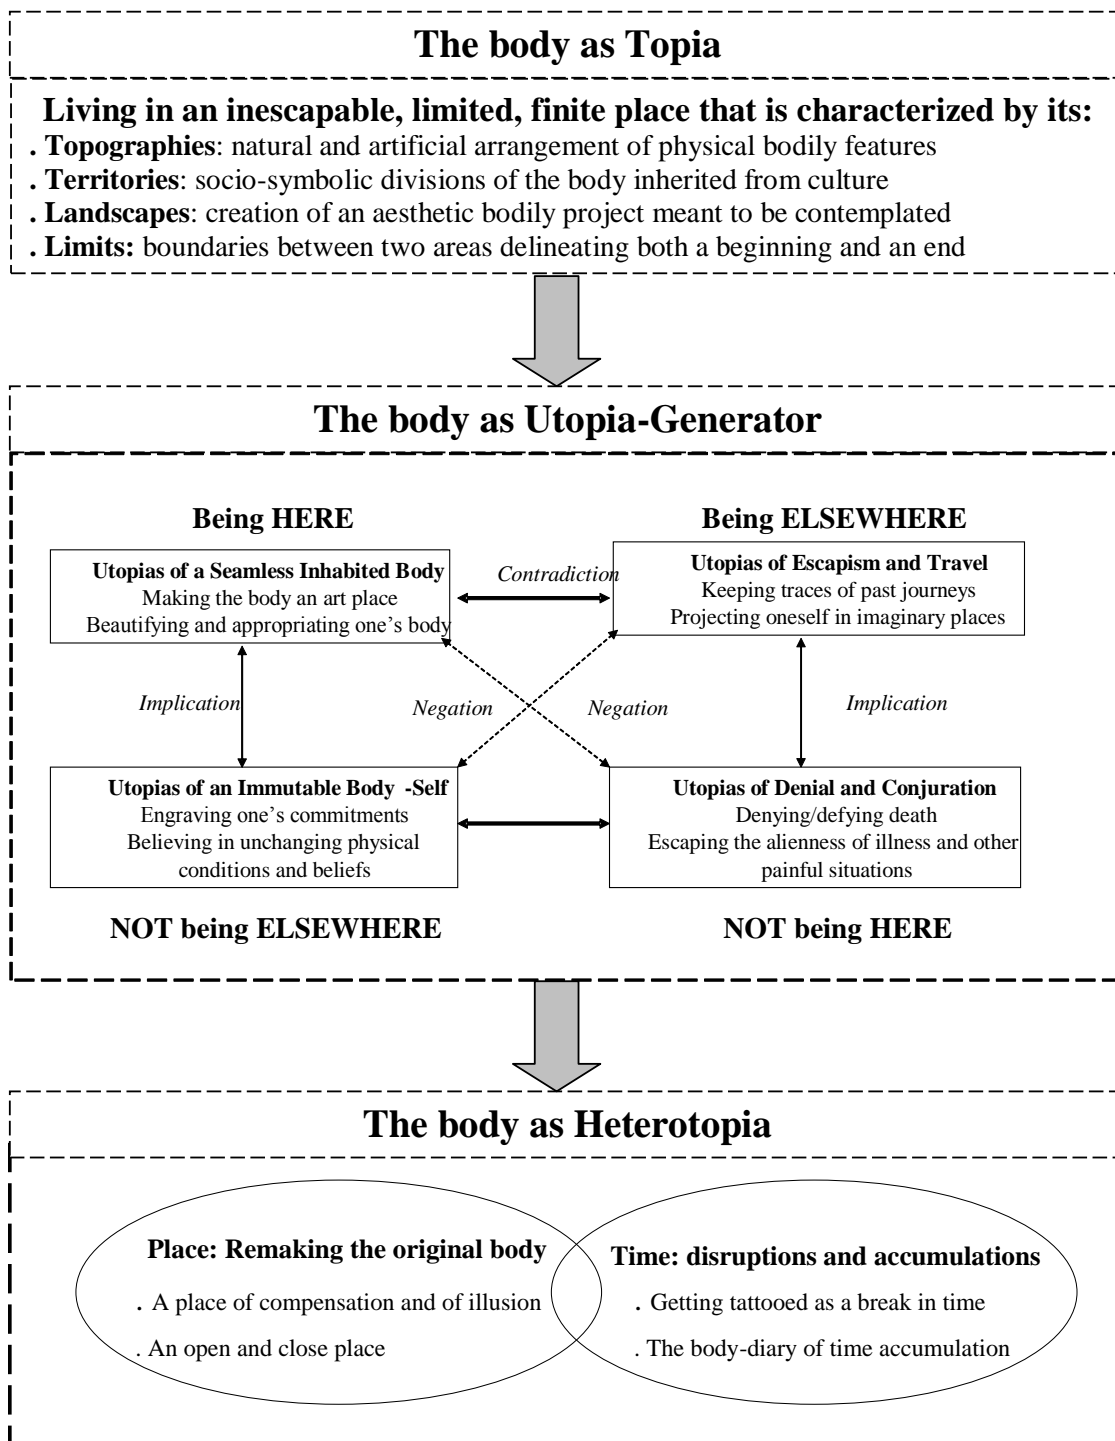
The body as Topia

Living in an inescapable, limited, finite place that is characterized by its:
. Topographies: natural and artificial arrangement of physical bodily features
. Territories: socio-symbolic divisions of the body inherited from culture
. Landscapes: creation of an aesthetic bodily project meant to be contemplated
. Limits: boundaries between two areas delineating both a beginning and an end

The body as Utopia-Generator

Being HERE

Being ELSEWHERE

Utopias of a Seamless Inhabited Body
Making the body an art place
Beautifying and appropriating one's body

Contradiction

Utopias of Escapism and Travel
Keeping traces of past journeys
Projecting oneself in imaginary places

Implication

Negation

Negation

Implication

Utopias of an Immutable Body -Self
Engraving one's commitments
Believing in unchanging physical conditions and beliefs

Utopias of Denial and Conjuration
Denying/defying death
Escaping the alienness of illness and other painful situations

NOT being ELSEWHERE

NOT being HERE

The body as Heterotopia

Place: Remaking the original body
. A place of compensation and of illusion
. An open and close place

Time: disruptions and accumulations
. Getting tattooed as a break in time
. The body-diary of time accumulation